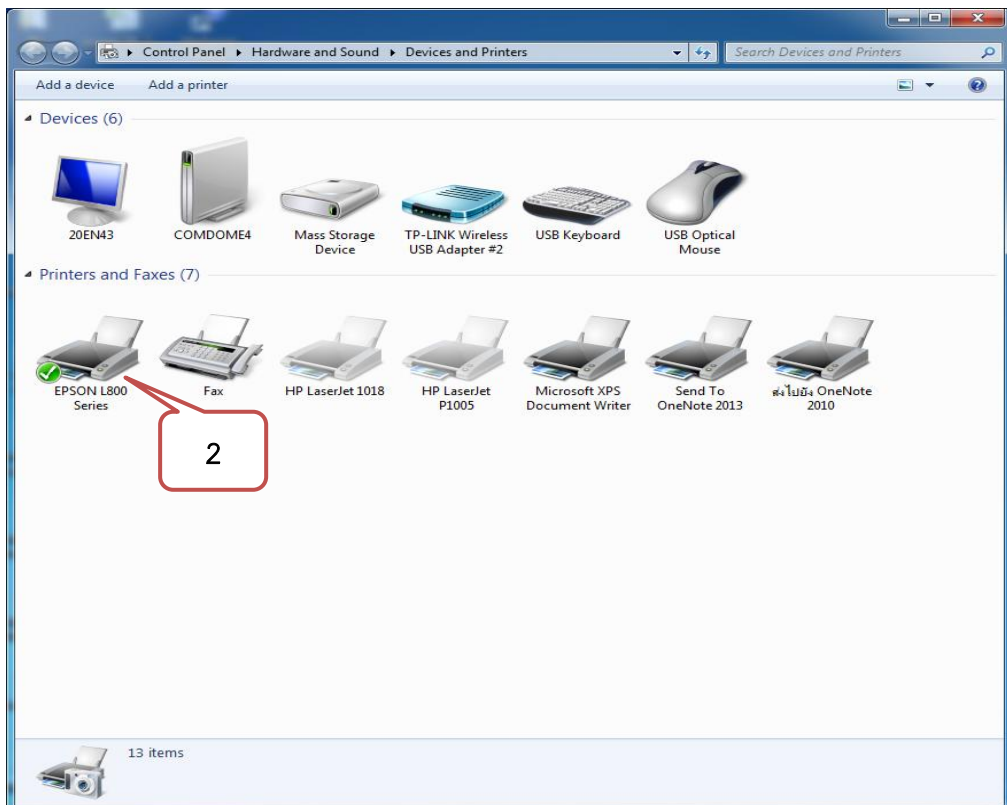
Control Panel ▸ Hardware and Sound ▸ Devices and Printers

Search Devices and Printers

Add a device Add a printer

Devices (6)

20EN43

COMDOME4

Mass Storage Device

TP-LINK Wireless USB Adapter #2

USB Keyboard

USB Optical Mouse

Printers and Faxes (7)

EPSON L800 Series

Fax

HP LaserJet 1018

HP LaserJet P1005

Microsoft XPS Document Writer

Send To OneNote 2013

ส่งไปยัง OneNote 2010

2

13 items